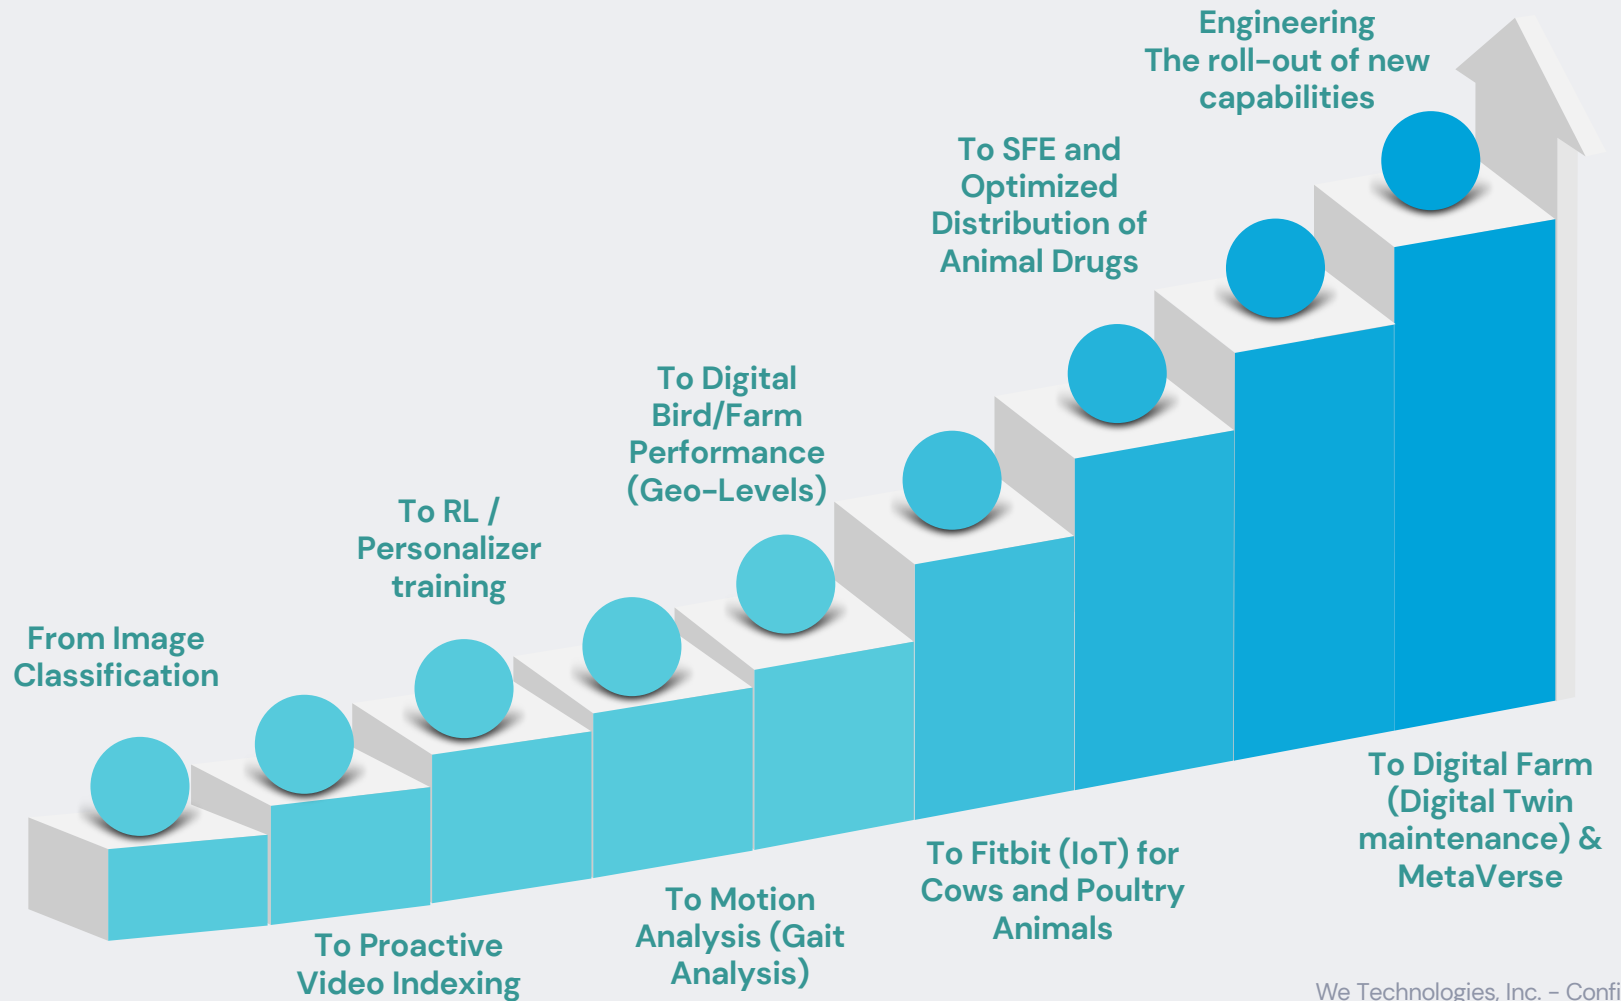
Engineering
The roll-out of new capabilities

To SFE and Optimized Distribution of Animal Drugs

To Digital Bird/Farm Performance (Geo-Levels)

To RL / Personalizer training

From Image Classification

To Proactive Video Indexing

To Motion Analysis (Gait Analysis)

To Fitbit (IoT) for Cows and Poultry Animals

To Digital Farm (Digital Twin maintenance) & MetaVerse

We Technologies, Inc. - Confi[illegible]